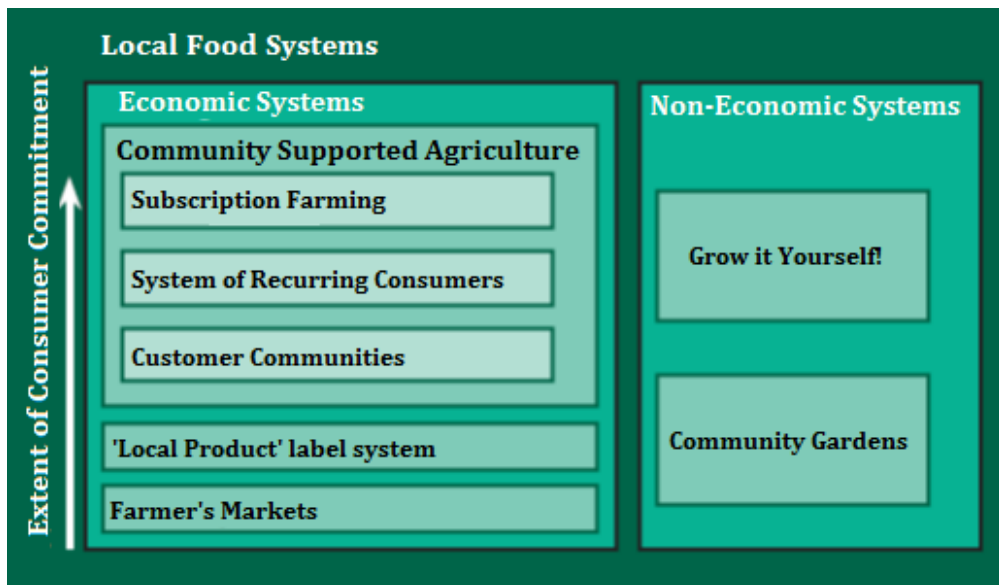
Local Food Systems

Extent of Consumer Commitment

Economic Systems

Community Supported Agriculture

Subscription Farming

System of Recurring Consumers

Customer Communities

'Local Product' label system

Farmer's Markets

Non-Economic Systems

Grow it Yourself!

Community Gardens